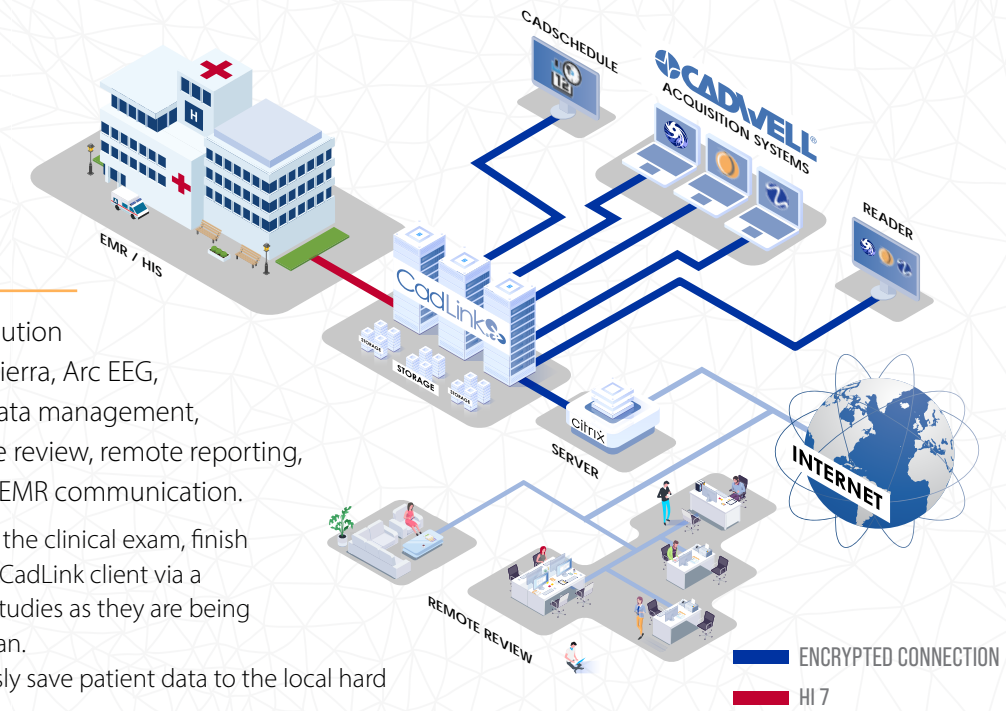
CADSCHEDULE

CADWELL

ACQUISITION SYSTEMS

READER

H

EMR / HIS

CadLink

STORAGE

STORAGE

STORAGE

citrix

SERVER

INTERNET

REMOTE REVIEW

ution
ierra, Arc EEG,
ata management,
e review, remote reporting,
EMR communication.

the clinical exam, finish
CadLink client via a
tudies as they are being
an.
sly save patient data to the local hard

ENCRYPTED CONNECTION

HI 7